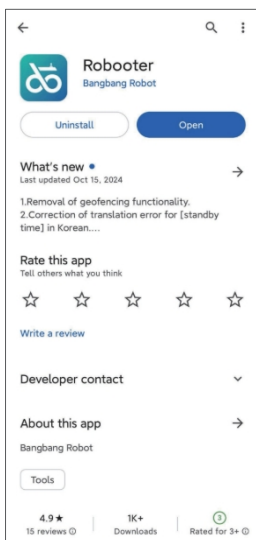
Robooter
Bangbang Robot

Uninstall
Open

What's new •
Last updated Oct 15, 2024

1.Removal of geofencing functionality.
2.Correction of translation error for [standby time] in Korean....

Rate this app
Tell others what you think

Write a review

Developer contact

About this app

Bangbang Robot

Tools

4.9 ★
15 reviews ⓘ

1K+
Downloads

3
Rated for 3+ ⓘ